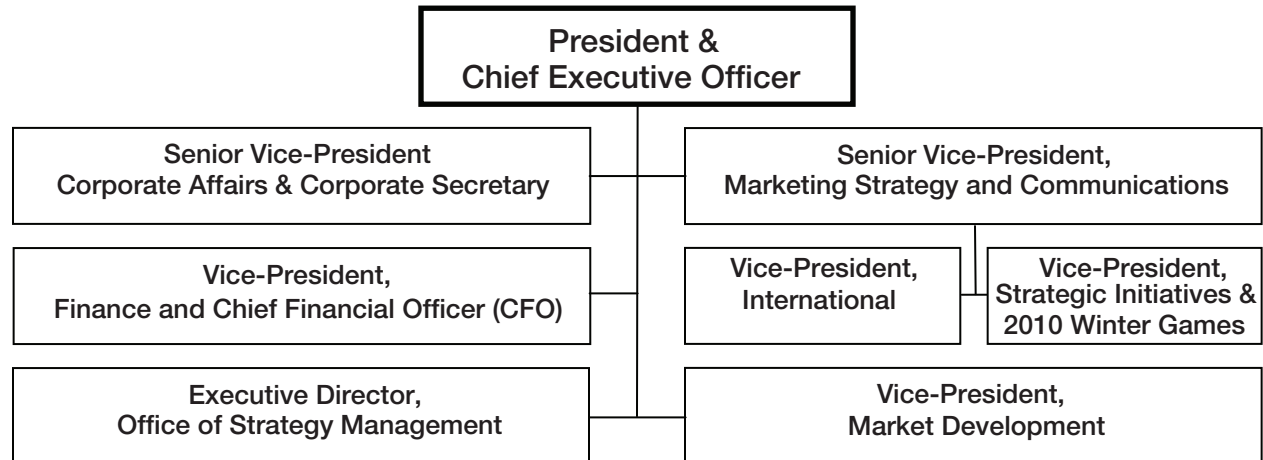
President & Chief Executive Officer

Senior Vice-President Corporate Affairs & Corporate Secretary

Senior Vice-President, Marketing Strategy and Communications

Vice-President, Finance and Chief Financial Officer (CFO)

Vice-President, International

Vice-President, Strategic Initiatives & 2010 Winter Games

Executive Director, Office of Strategy Management

Vice-President, Market Development